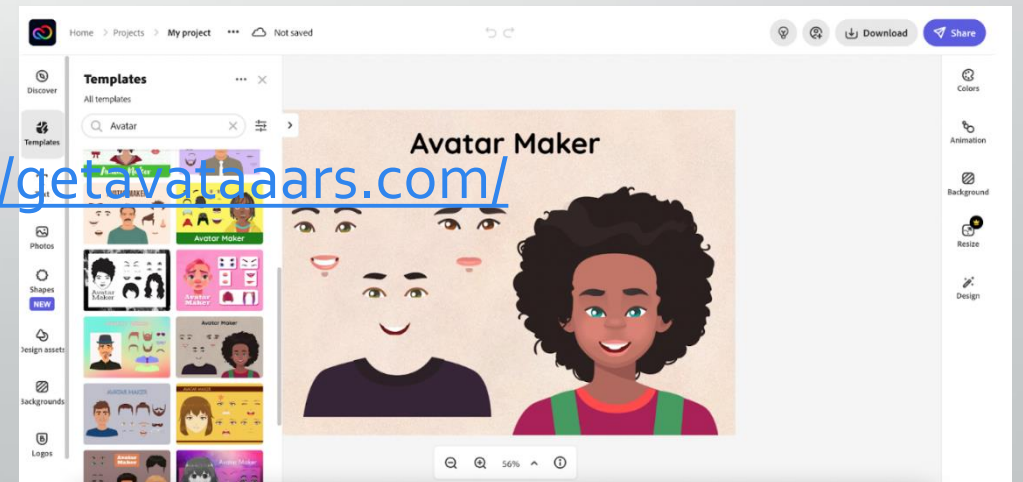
Home > Projects > My project ••• Not saved

Download
Share

Discover
Templates
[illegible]t
Photos
Shapes
NEW
Design assets
Backgrounds
Logos

Templates
All templates
Avatar

/getavataaars.com/

Avatar Maker
Avatar Maker
Avatar Maker
Avatar Maker

Avatar Maker

Colors
Animation
Background
Resize
Design

56%